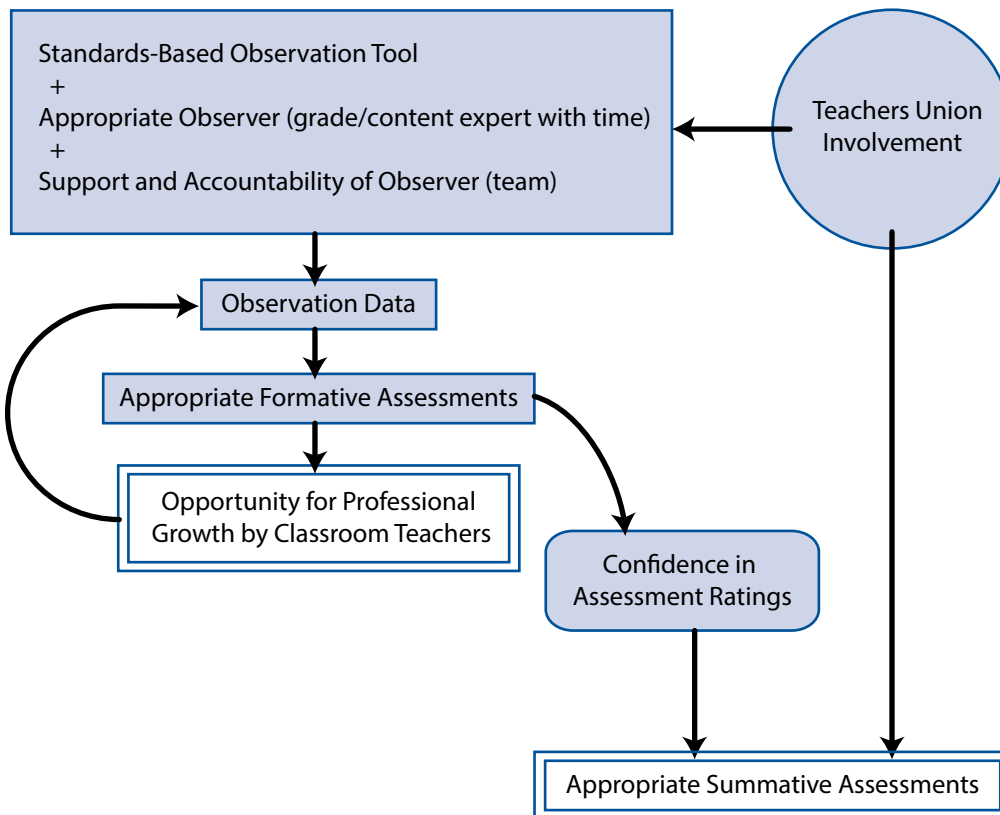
Standards-Based Observation Tool
+
Appropriate Observer (grade/content expert with time)
+
Support and Accountability of Observer (team)

Teachers Union Involvement

Observation Data

Appropriate Formative Assessments

Opportunity for Professional Growth by Classroom Teachers

Confidence in Assessment Ratings

Appropriate Summative Assessments